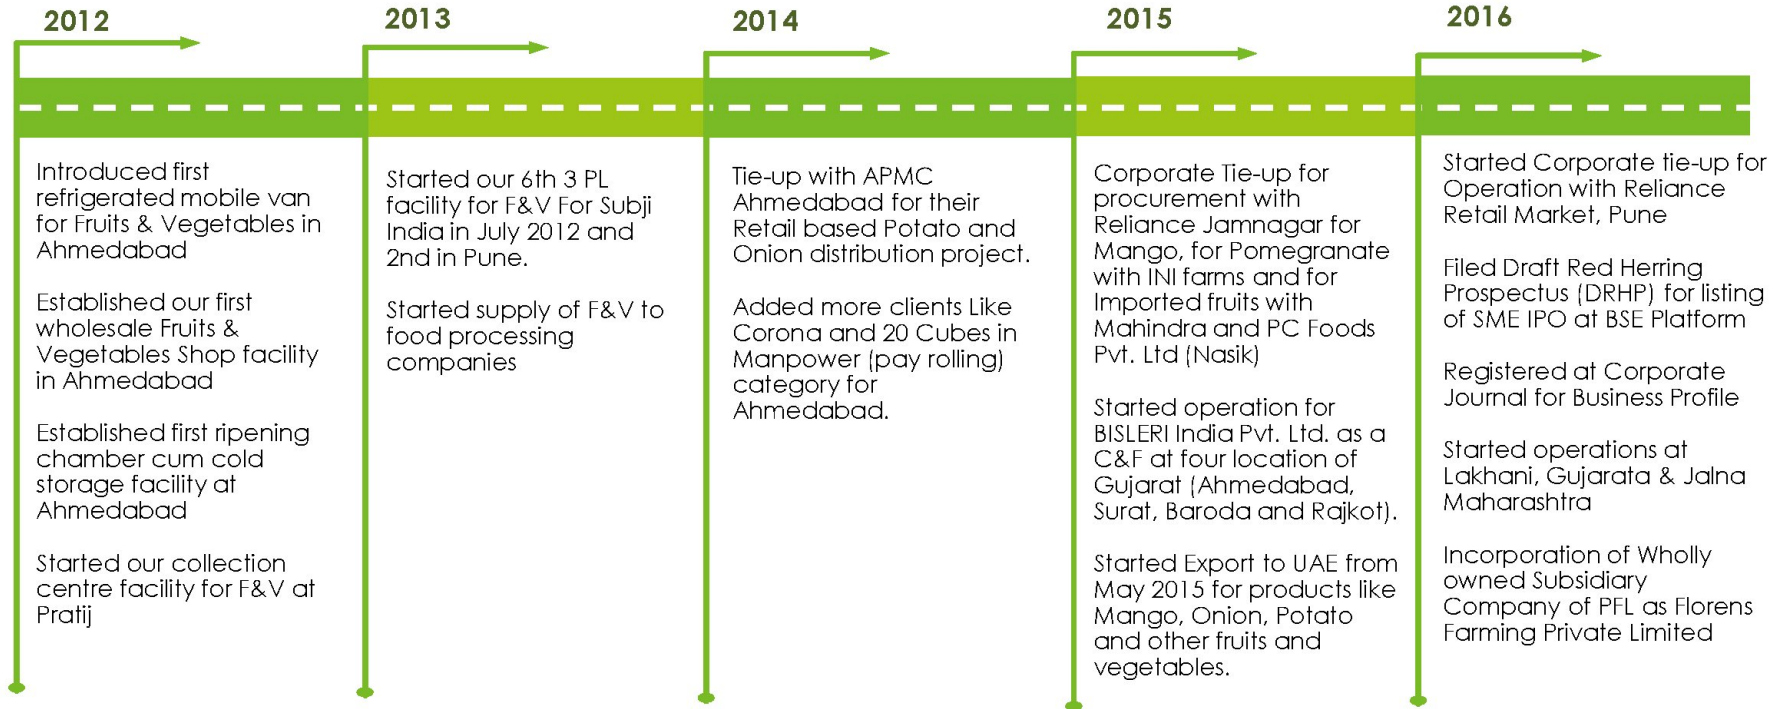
2012

Introduced first refrigerated mobile van for Fruits & Vegetables in Ahmedabad

Established our first wholesale Fruits & Vegetables Shop facility in Ahmedabad

Established first ripening chamber cum cold storage facility at Ahmedabad

Started our collection centre facility for F&V at Pratij

2013

Started our 6th 3 PL facility for F&V For Subji India in July 2012 and 2nd in Pune.

Started supply of F&V to food processing companies

2014

Tie-up with APMC Ahmedabad for their Retail based Potato and Onion distribution project.

Added more clients Like Corona and 20 Cubes in Manpower (pay rolling) category for Ahmedabad.

2015

Corporate Tie-up for procurement with Reliance Jamnagar for Mango, for Pomegranate with INI farms and for Imported fruits with Mahindra and PC Foods Pvt. Ltd (Nasik)

Started operation for BISLERI India Pvt. Ltd. as a C&F at four location of Gujarat (Ahmedabad, Surat, Baroda and Rajkot).

Started Export to UAE from May 2015 for products like Mango, Onion, Potato and other fruits and vegetables.

2016

Started Corporate tie-up for Operation with Reliance Retail Market, Pune

Filed Draft Red Herring Prospectus (DRHP) for listing of SME IPO at BSE Platform

Registered at Corporate Journal for Business Profile

Started operations at Lakhani, Gujarata & Jalna Maharashtra

Incorporation of Wholly owned Subsidiary Company of PFL as Florens Farming Private Limited